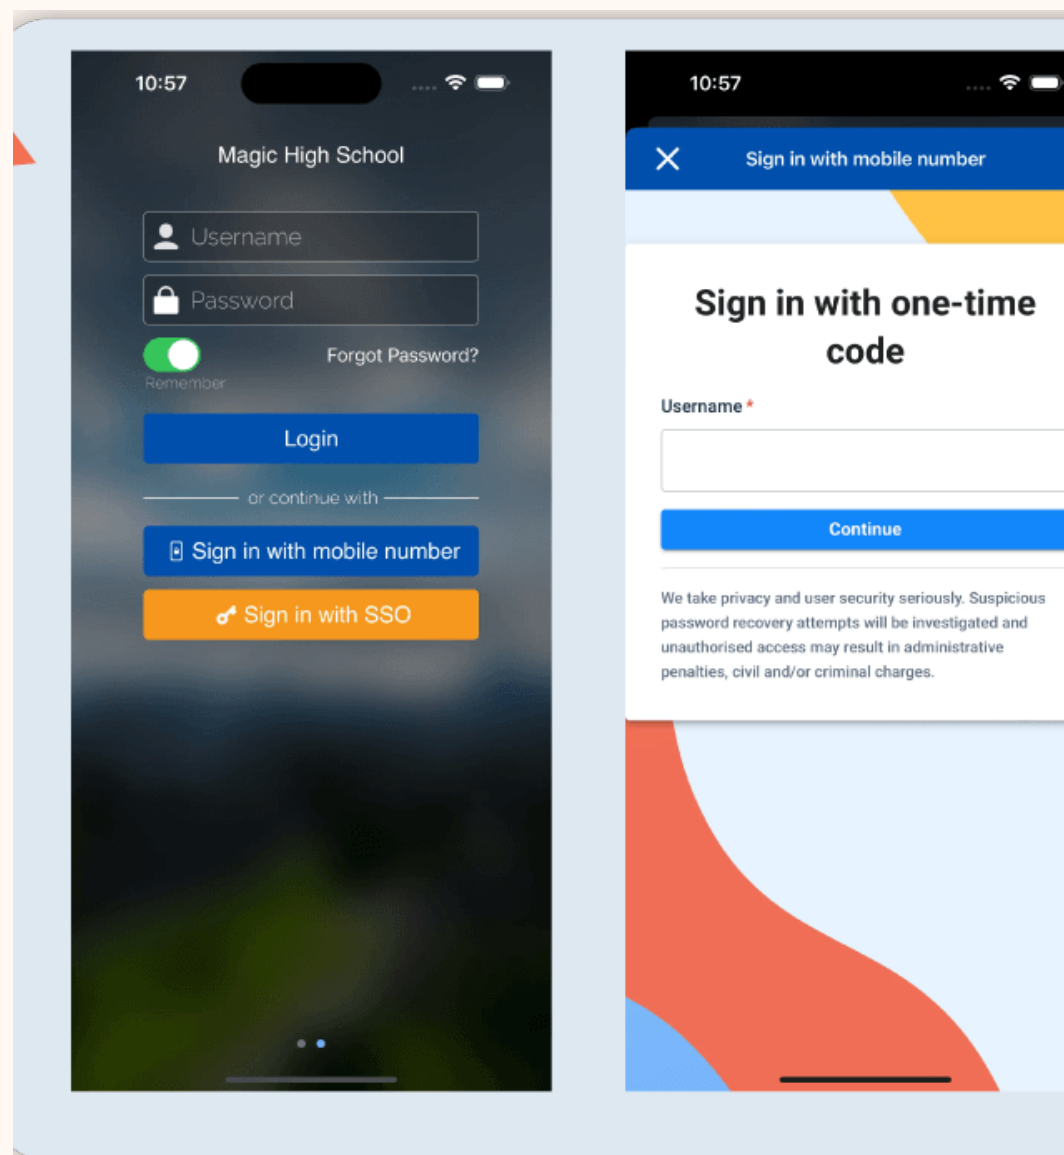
10:57

Magic High School

Username

Password

Remember

Forgot Password?

Login

or continue with

Sign in with mobile number

Sign in with SSO

10:57

Sign in with mobile number

Sign in with one-time code

Username *

Continue

We take privacy and user security seriously. Suspicious password recovery attempts will be investigated and unauthorised access may result in administrative penalties, civil and/or criminal charges.